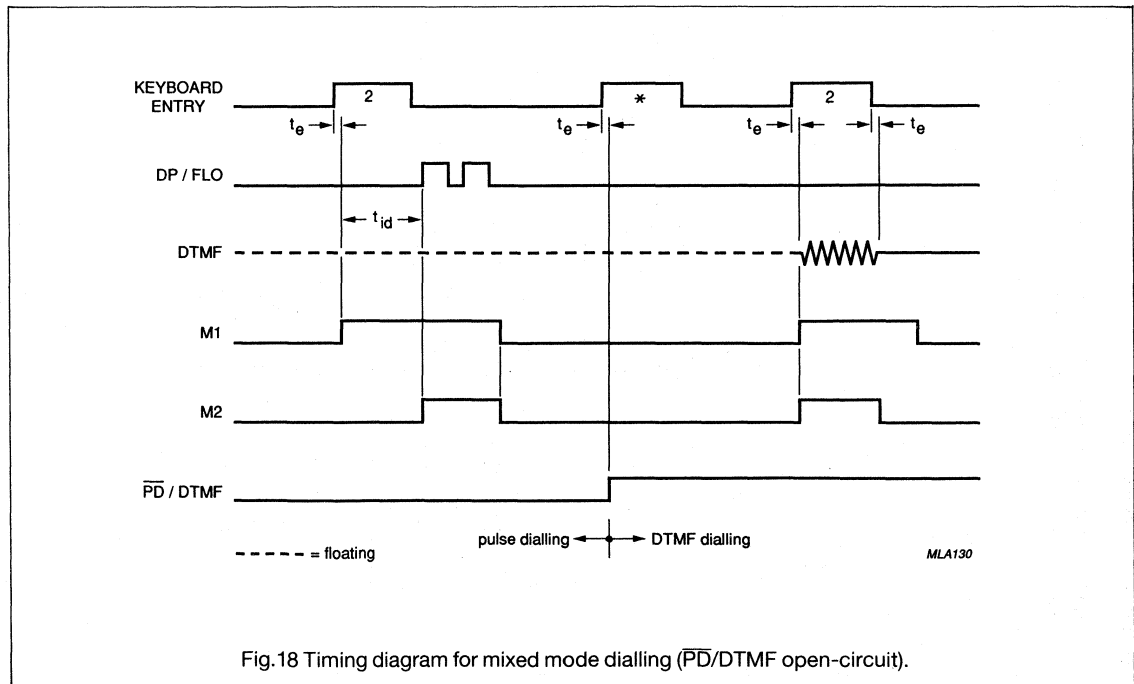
KEYBOARD ENTRY

2

*

2

$t_e$

$t_e$

$t_e$

$t_e$

DP / FLO

$t_{id}$

DTMF

M1

M2

$\overline{PD}$ / DTMF

- - - - = floating

pulse dialling

DTMF dialling

MLA130

Fig.18 Timing diagram for mixed mode dialling ($\overline{PD}$/DTMF open-circuit).